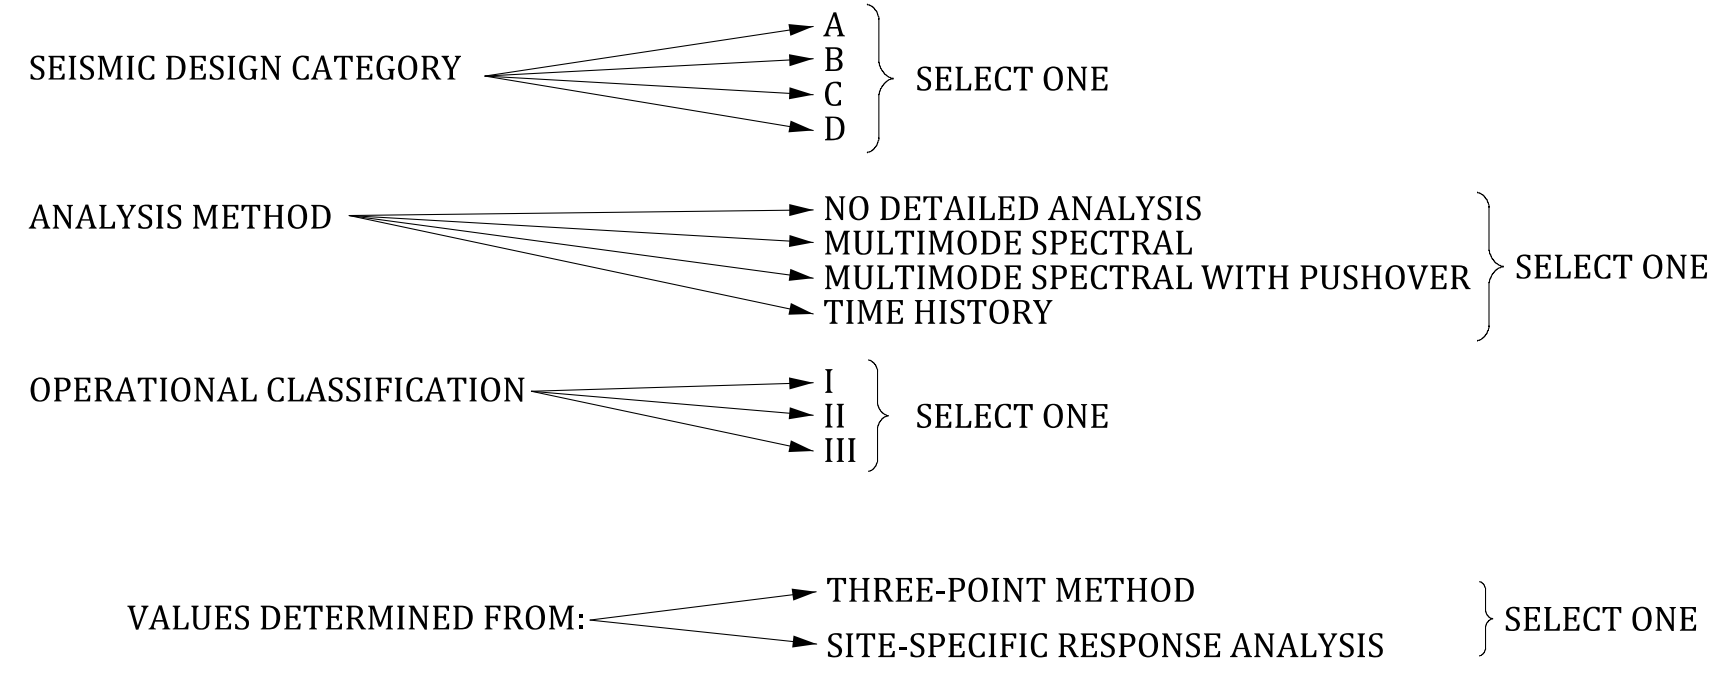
SEISMIC DESIGN CATEGORY

A
B
C
D

SELECT ONE

ANALYSIS METHOD

NO DETAILED ANALYSIS
MULTIMODE SPECTRAL
MULTIMODE SPECTRAL WITH PUSHOVER
TIME HISTORY

SELECT ONE

OPERATIONAL CLASSIFICATION

I
II
III

SELECT ONE

VALUES DETERMINED FROM:

THREE-POINT METHOD
SITE-SPECIFIC RESPONSE ANALYSIS

SELECT ONE